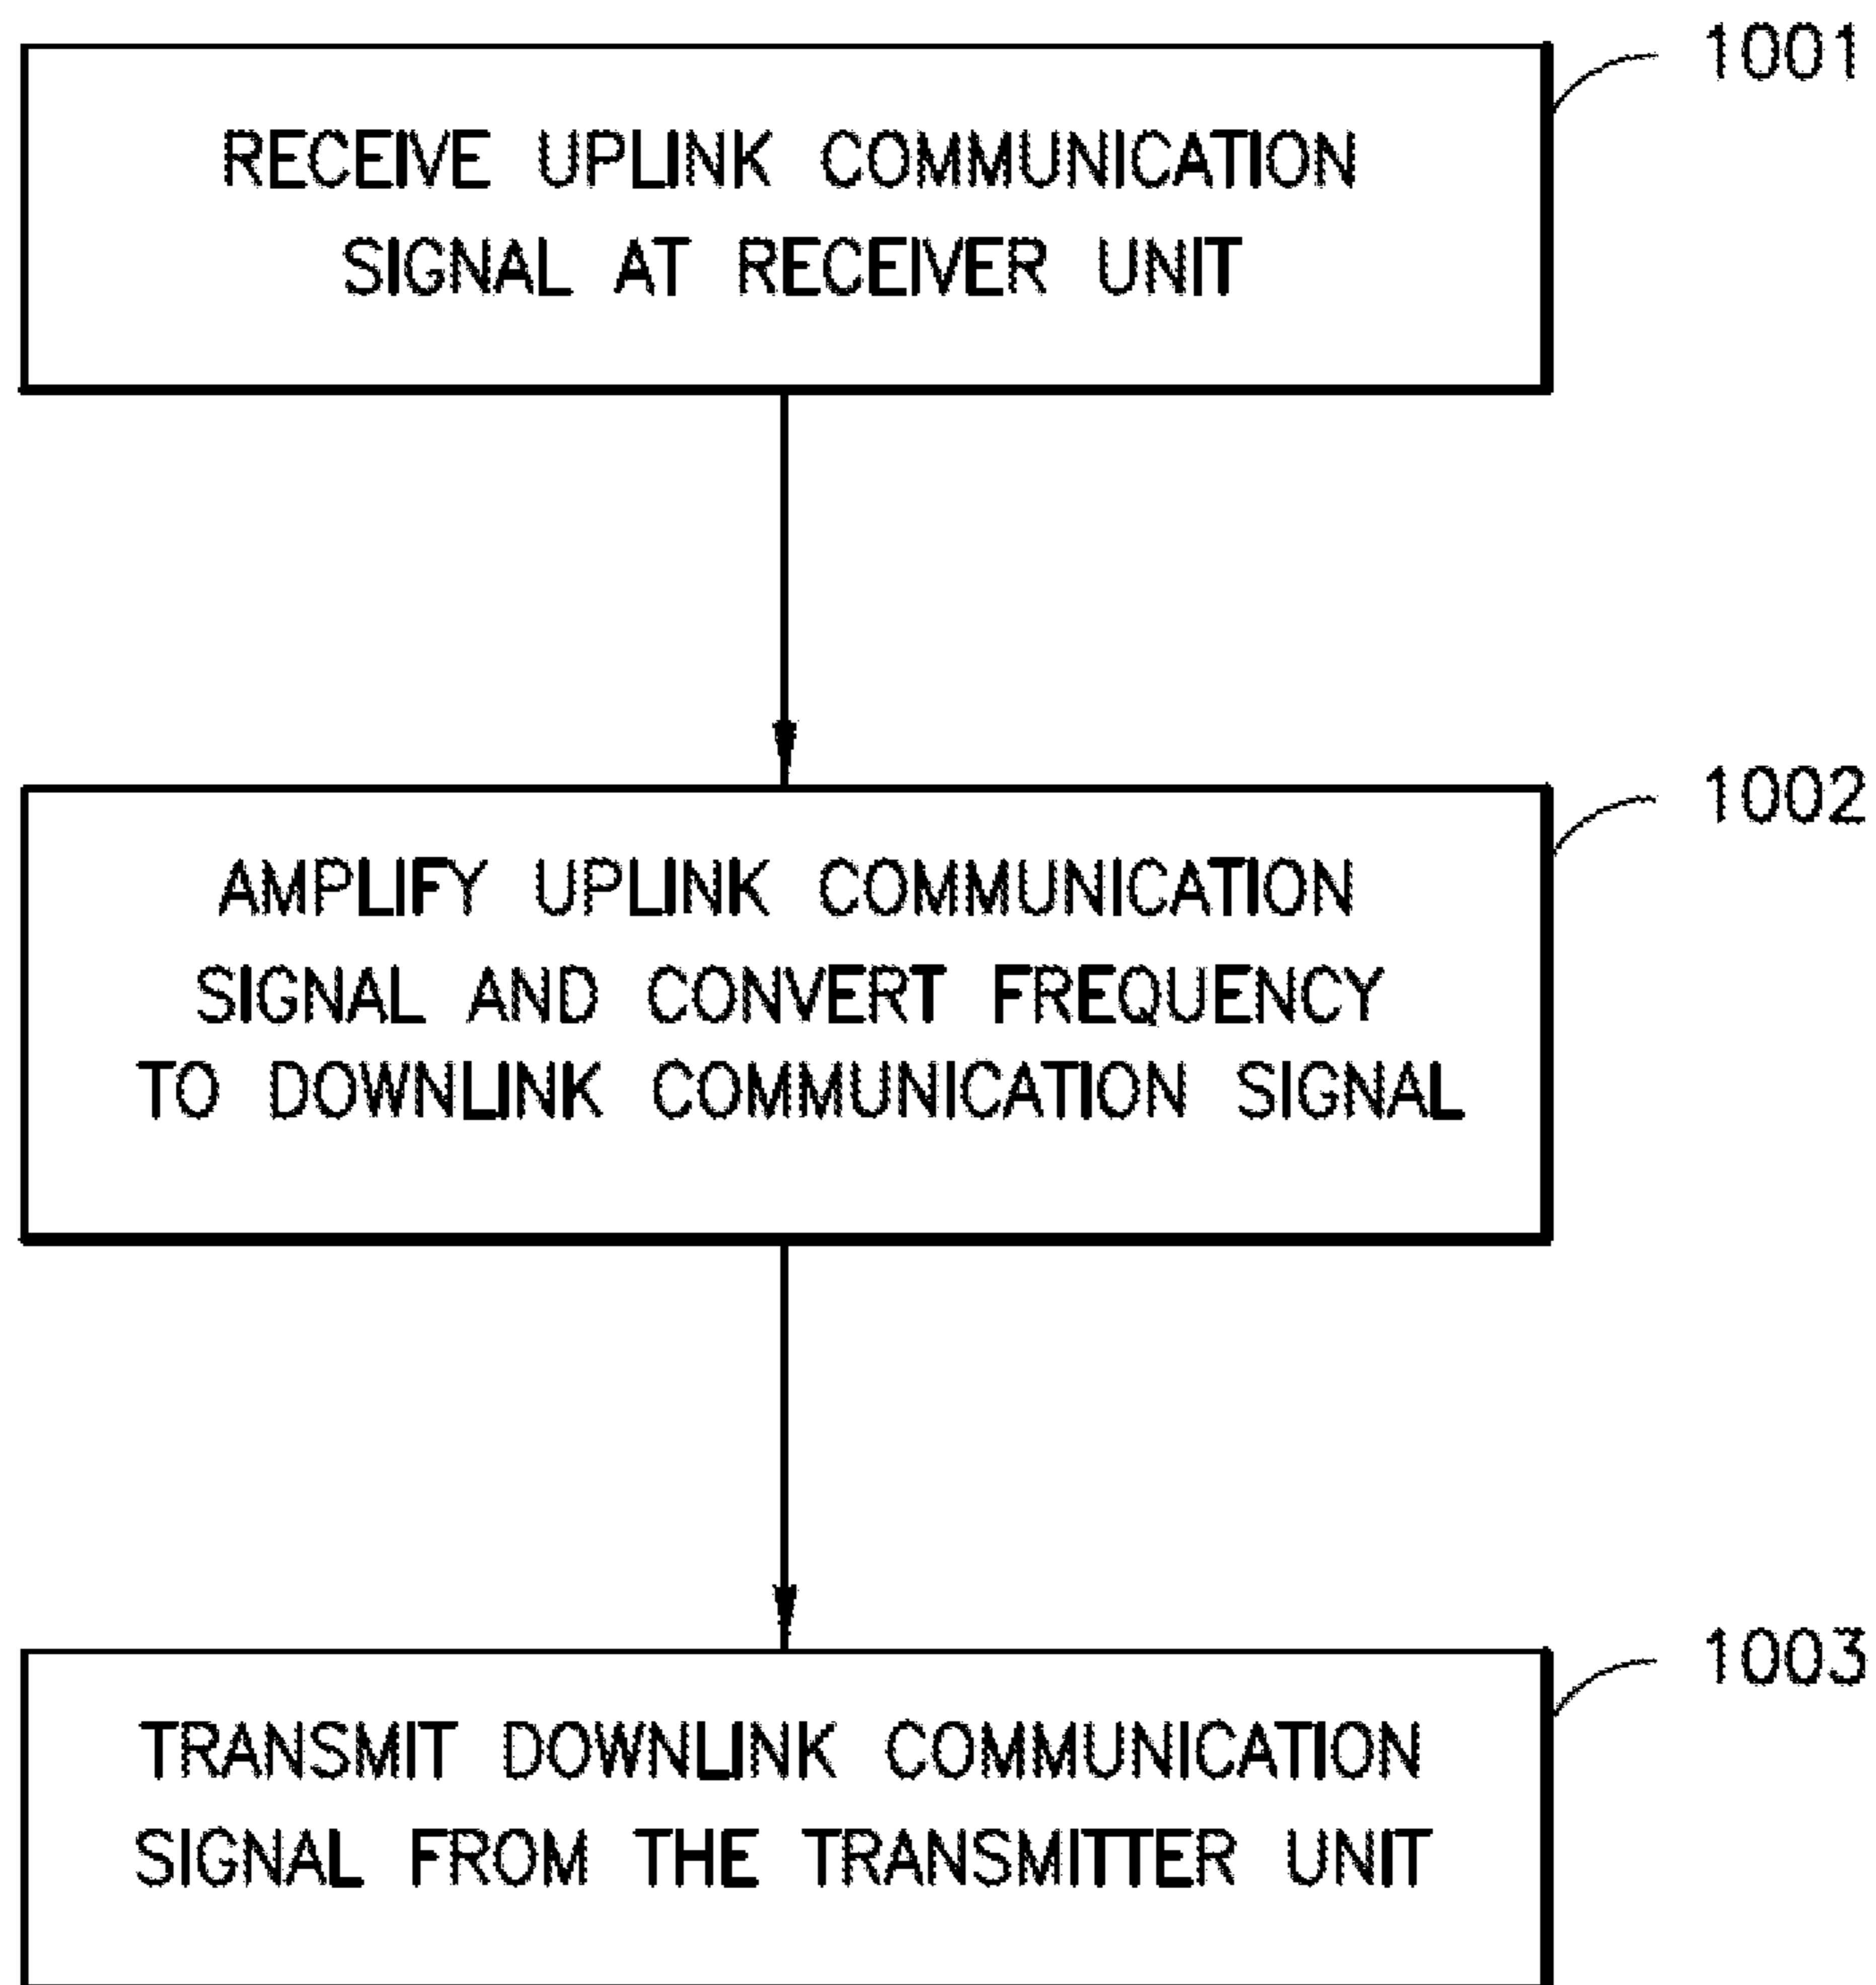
1001

RECEIVE UPLINK COMMUNICATION SIGNAL AT RECEIVER UNIT

1002

AMPLIFY UPLINK COMMUNICATION SIGNAL AND CONVERT FREQUENCY TO DOWNLINK COMMUNICATION SIGNAL

1003

TRANSMIT DOWNLINK COMMUNICATION SIGNAL FROM THE TRANSMITTER UNIT